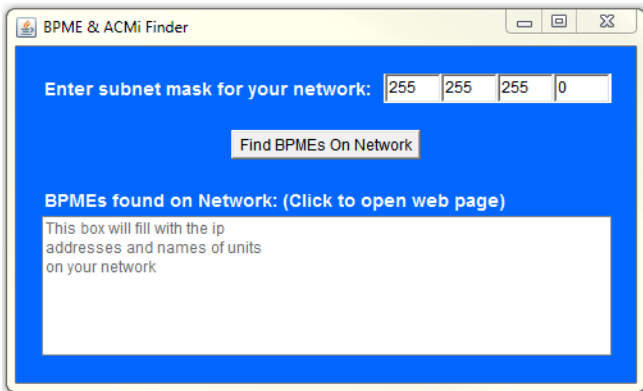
BPME & ACMi Finder

Enter subnet mask for your network: 255 255 255 0

Find BPMEs On Network

BPMEs found on Network: (Click to open web page)

This box will fill with the ip addresses and names of units on your network